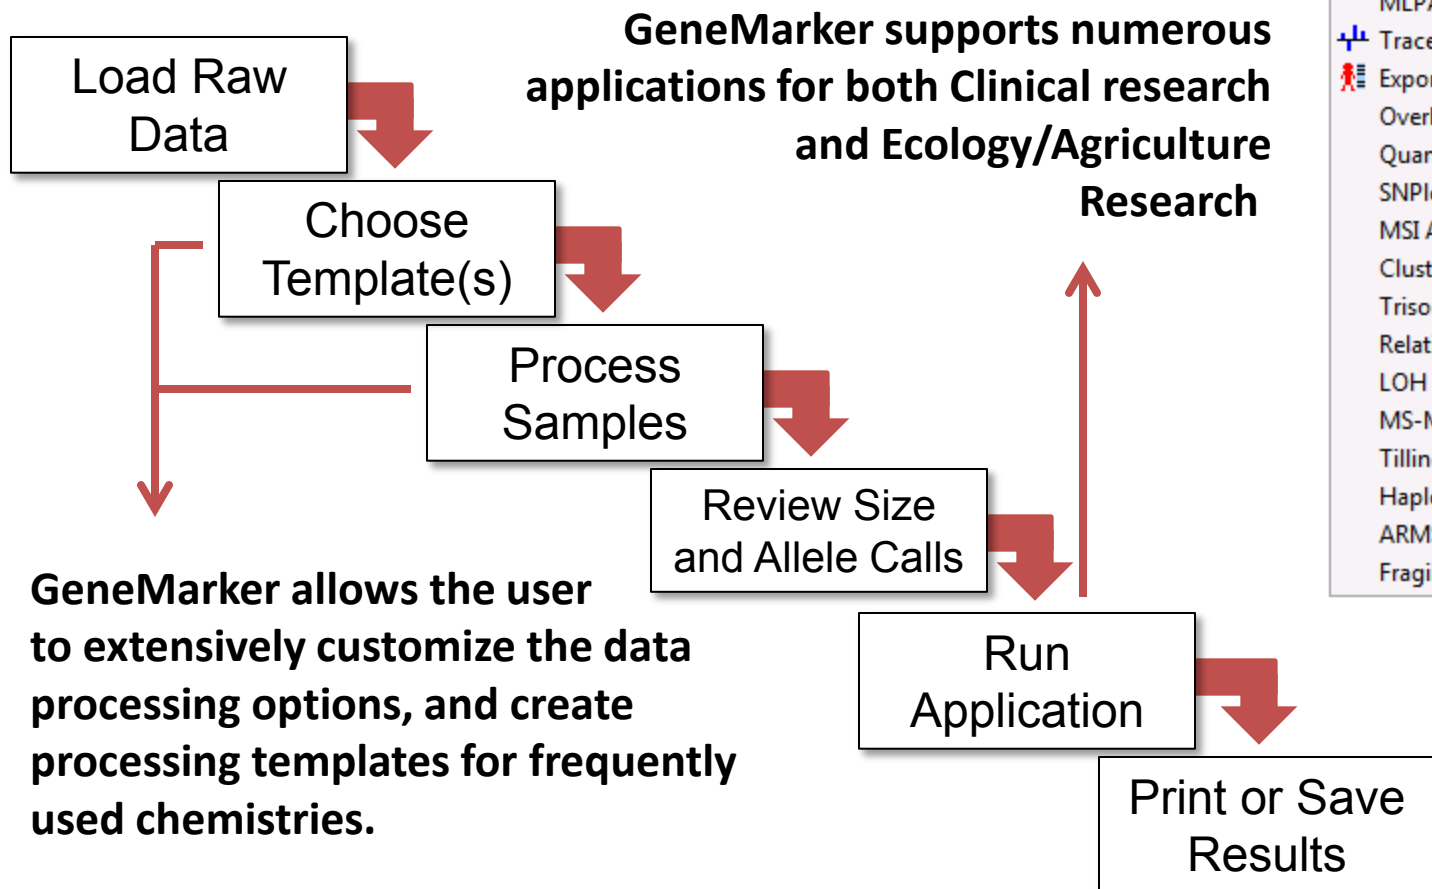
Load Raw Data

Choose Template(s)

Process Samples

Review Size and Allele Calls

Run Application

Print or Save Results

GeneMarker supports numerous applications for both Clinical research and Ecology/Agriculture Research

GeneMarker allows the user to extensively customize the data processing options, and create processing templates for frequently used chemistries.

MLP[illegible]
Trac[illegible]
Expo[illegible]
Overl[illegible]
Quar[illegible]
SNPl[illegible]
MSI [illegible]
Clust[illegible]
Triso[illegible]
Relat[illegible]
LOH
MS-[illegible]
Tillin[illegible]
Hapl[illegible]
ARM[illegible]
Fragi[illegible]